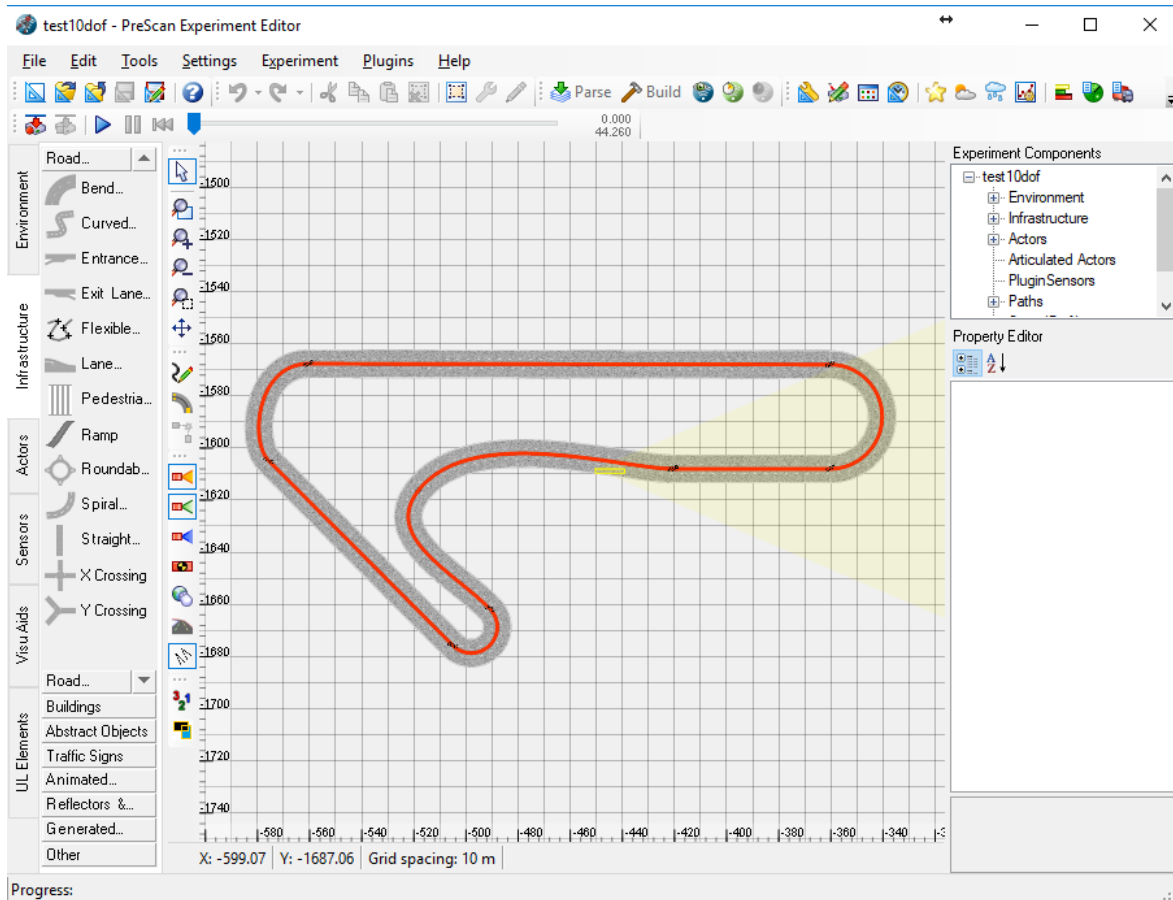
test10dof - PreScan Experiment Editor

File Edit Tools Settings Experiment Plugins Help

Parse Build

0.000
44.260

Environment
Infrastructure
Actors
Sensors
Visu Aids
UL Elements

Road...
Bend...
Curved...
Entrance...
Exit Lane...
Flexible...
Lane...
Pedestria...
Ramp
Roundab...
Spiral...
Straight...
X Crossing
Y Crossing
Road...
Buildings
Abstract Objects
Traffic Signs
Animated...
Reflectors &...
Generated...
Other

-1500
-1520
-1540
-1560
-1580
-1600
-1620
-1640
-1660
-1680
-1700
-1720
-1740

-580 -560 -540 -520 -500 -480 -460 -440 -420 -400 -380 -360 -340

X: -599.07 Y: -1687.06 Grid spacing: 10 m

Experiment Components
test10dof
Environment
Infrastructure
Actors
Articulated Actors
PluginSensors
Paths

Property Editor

Progress: